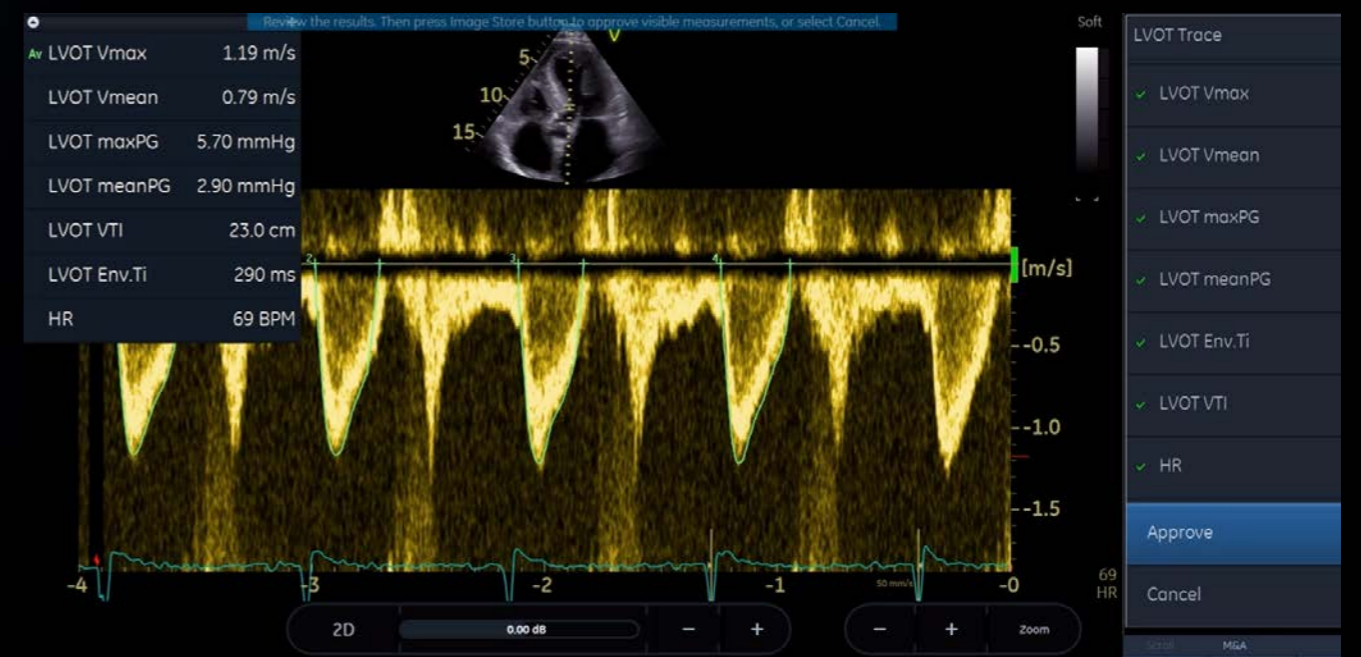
Review the results. Then press Image Store button to approve visible measurements, or select Cancel.

| | | |
|---|---|---|
| Av | LVOT Vmax | 1.19 m/s |
| | LVOT Vmean | 0.79 m/s |
| | LVOT maxPG | 5.70 mmHg |
| | LVOT meanPG | 2.90 mmHg |
| | LVOT VTI | 23.0 cm |
| | LVOT Env.Ti | 290 ms |
| | HR | 69 BPM |

5
10
15
V

Soft

[m/s]
-0.5
-1.0
-1.5

2
3
4

-4
-3
-2
-1
-0
50 mm/s

69
HR

LVOT Trace
✓ LVOT Vmax
✓ LVOT Vmean
✓ LVOT maxPG
✓ LVOT meanPG
✓ LVOT Env.Ti
✓ LVOT VTI
✓ HR
Approve
Cancel

2D
0.00 dB
−
+
−
+
Zoom
Scroll
M&A